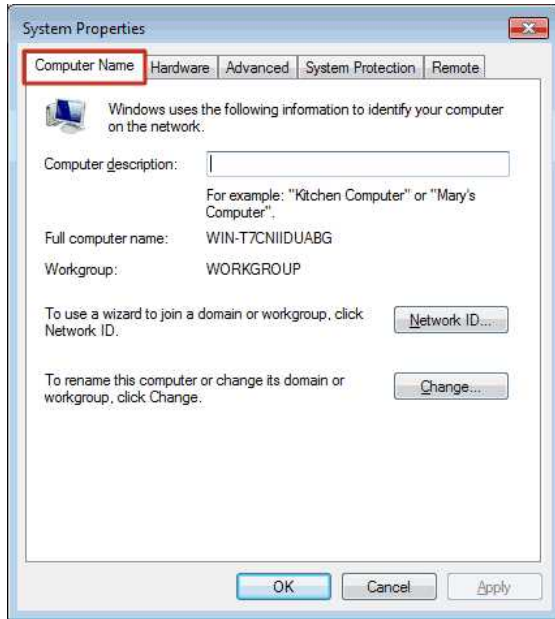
System Properties

Computer Name | Hardware | Advanced | System Protection | Remote

Windows uses the following information to identify your computer on the network.

Computer description:

For example: "Kitchen Computer" or "Mary's Computer".

Full computer name: WIN-T7CNIIDUABG

Workgroup: WORKGROUP

To use a wizard to join a domain or workgroup, click Network ID.

Network ID...

To rename this computer or change its domain or workgroup, click Change.

Change...

OK Cancel Apply